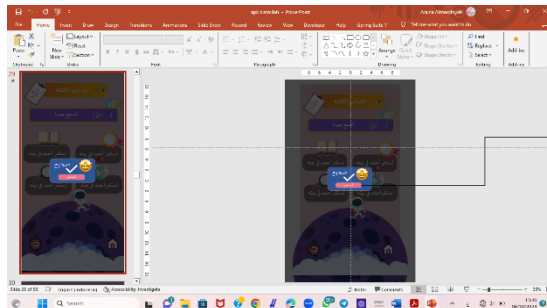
apicturedslide - PowerPoint
Aamir Ahmed
File Home Insert Draw Design Transitions Animations Slide Show Record Review View Developer Help iSpring Suite 8 Tell me what you want to do
Paste New Slide Layout Reset Section
Clipboard Slides Font Paragraph Drawing Editing Add-ins
Arrange Quick Styles
Shape Fill Shape Outline Shape Effects
Find Replace Select
Add-ins
29
Slide 29 of 55 English (United States) Accessibility: Investigate
Notes Comments
Q Search